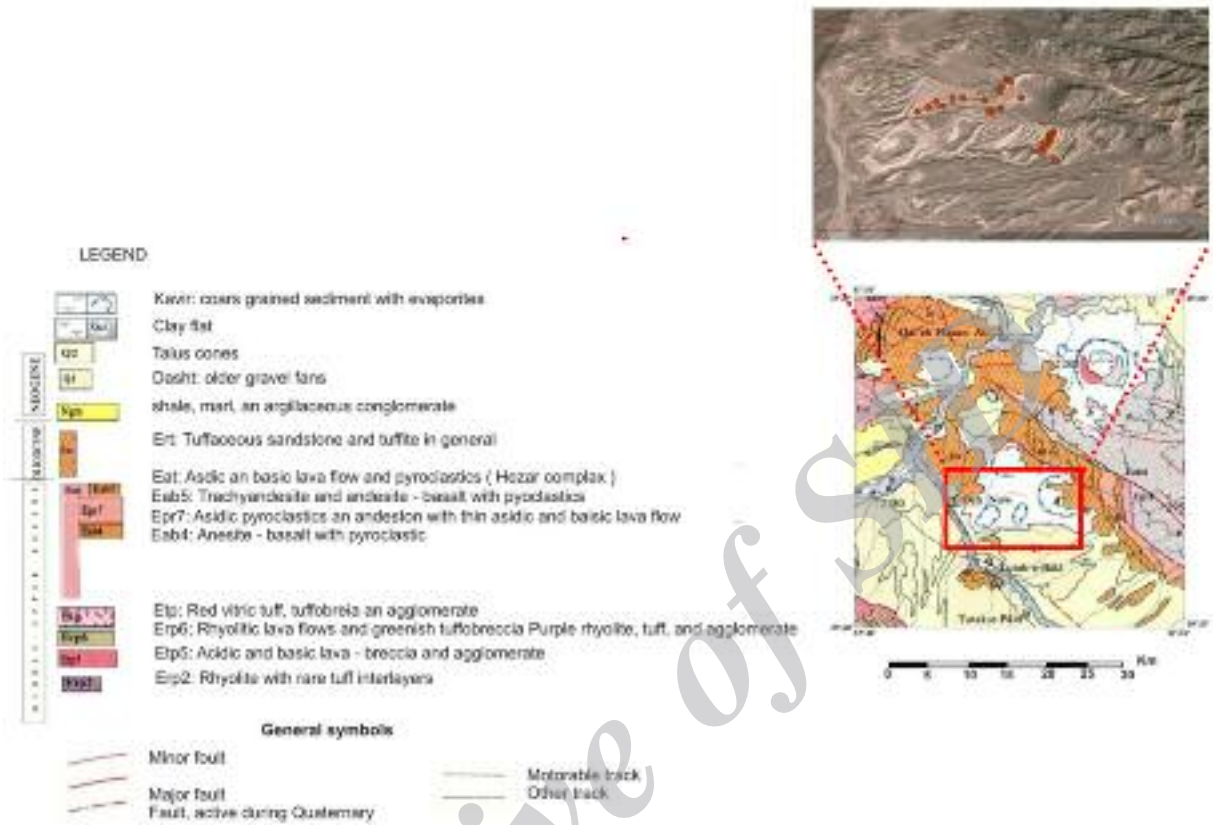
LEGEND

Kavir: coars grained sediment with evaporites
Clay flat
Talus cones
Dasht: older gravel fans
shale, marl, an argillaceous conglomerate
Ert: Tuffaceous sandstone and tuffite in general
Eat: Asidic an basic lava flow and pyroclastics ( Hezar complex )
Eab5: Trachyandesite and andesite - basalt with pyroclastics
Epr7: Asidic pyroclastics an andesion with thin asidic and baisic lava flow
Eab4: Anesite - basalt with pyroclastic
Etp: Red vitric tuff, tuffobreia an agglomerate
Erp6: Rhyolitic lava flows and greenish tuffobreccia Purple rhyolite, tuff, and agglomerate
Etp5: Acidic and basic lava - breccia and agglomerate
Erp2: Rhyolite with rare tuff interlayers

NEOGENE
EOCENE

Qt2
Qt
Ngm
Ert
Eat
Eab5
Epr7
Eab4
Etp
Erp6
Etp5
Erp2

General symbols
Minor foult
Major foult
Fault, active during Quaternary
Motorable track
Other track

0 5 10 15 20 25 30 Km